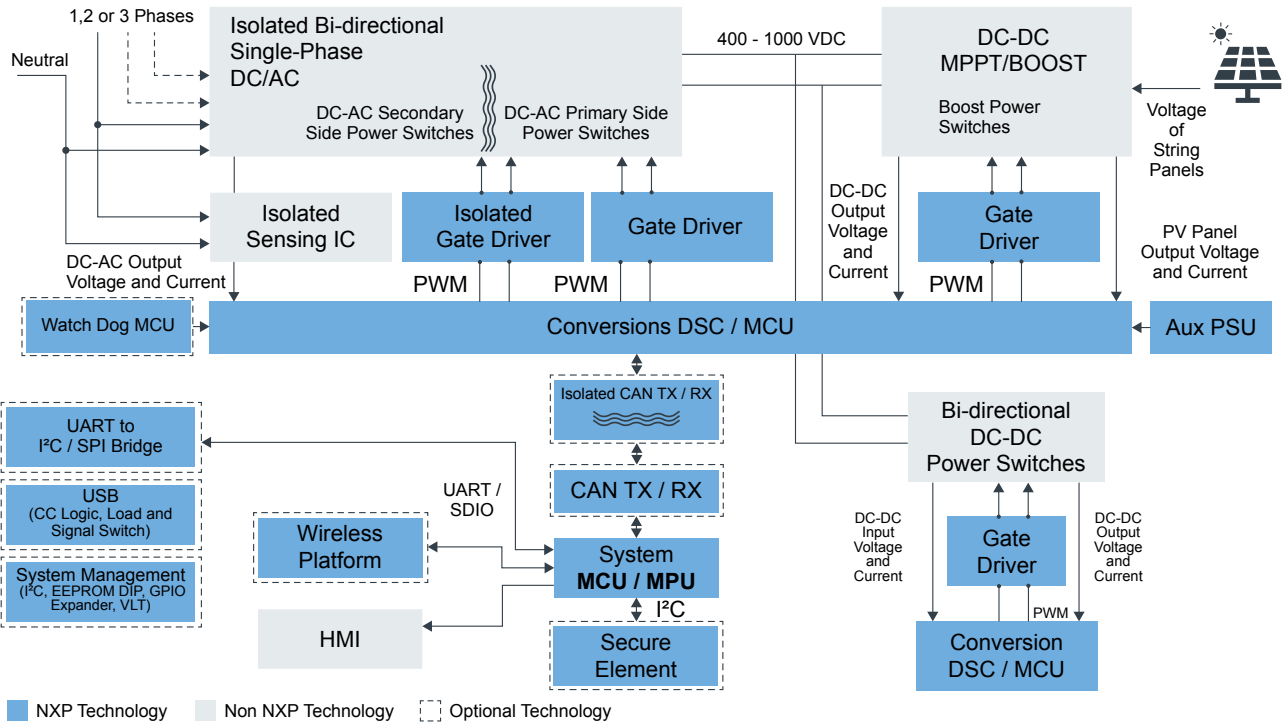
1,2 or 3 Phases

Neutral

Isolated Bi-directional Single-Phase DC/AC

DC-AC Secondary Side Power Switches

DC-AC Primary Side Power Switches

400 - 1000 VDC

DC-DC MPPT/BOOST

Boost Power Switches

Voltage of String Panels

Isolated Sensing IC

Isolated Gate Driver

Gate Driver

DC-DC Output Voltage and Current

Gate Driver

PV Panel Output Voltage and Current

DC-AC Output Voltage and Current

PWM

PWM

PWM

Watch Dog MCU

Conversions DSC / MCU

Aux PSU

Isolated CAN TX / RX

UART to I²C / SPI Bridge

Bi-directional DC-DC Power Switches

USB (CC Logic, Load and Signal Switch)

CAN TX / RX

UART / SDIO

DC-DC Input Voltage and Current

Gate Driver

DC-DC Output Voltage and Current

Wireless Platform

System MCU / MPU

System Management (I²C, EEPROM DIP, GPIO Expander, VLT)

I²C

PWM

HMI

Secure Element

Conversion DSC / MCU

NXP Technology

Non NXP Technology

Optional Technology